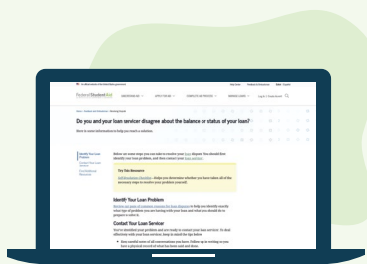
Do you and your loan servicer disagree about the balance or status of your loan?

Here is some information to help you find a solution.

Identify Your Loan Problem

Contact Your Loan Servicer

Try This Resource

Identify Your Loan Problem

Contact Your Loan Servicer